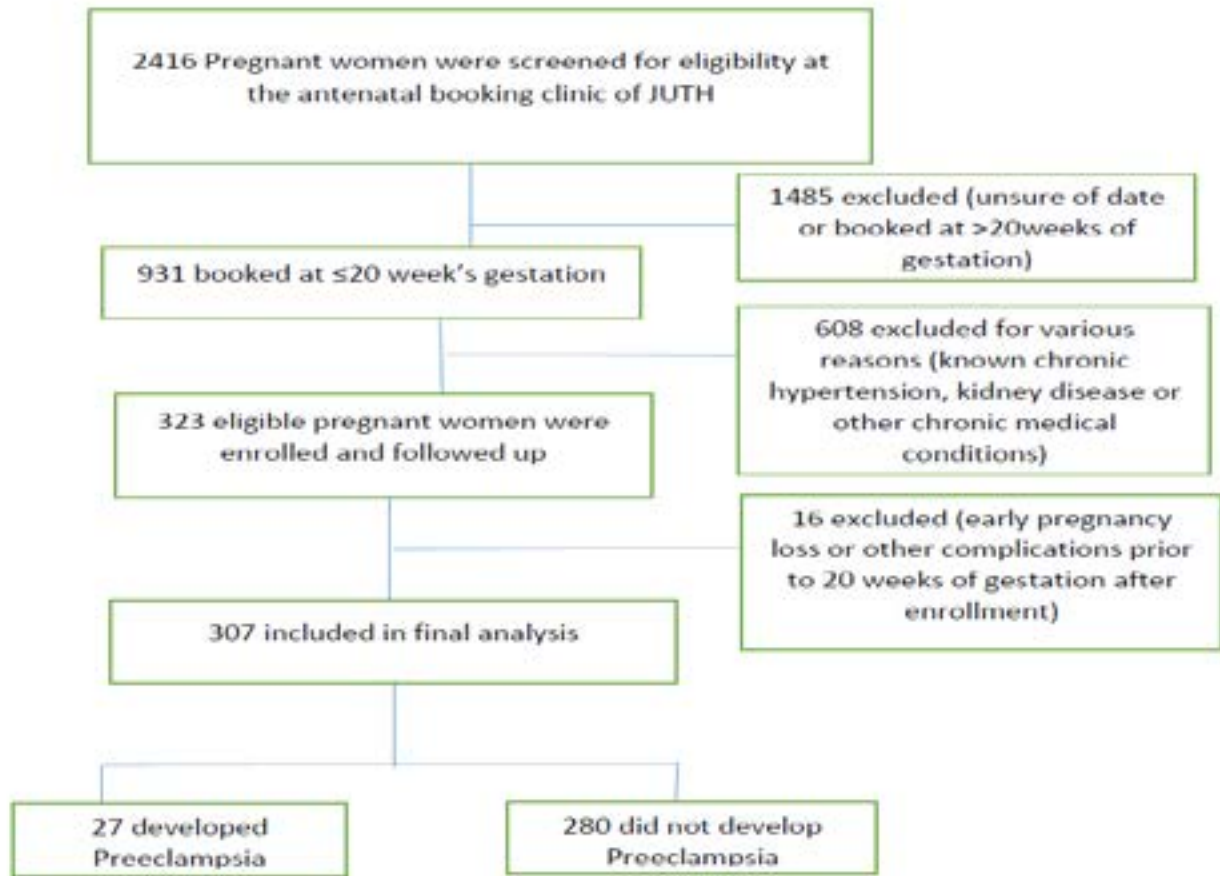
2416 Pregnant women were screened for eligibility at the antenatal booking clinic of JUTH

1485 excluded (unsure of date or booked at >20weeks of gestation)

931 booked at ≤20 week's gestation

608 excluded for various reasons (known chronic hypertension, kidney disease or other chronic medical conditions)

323 eligible pregnant women were enrolled and followed up

16 excluded (early pregnancy loss or other complications prior to 20 weeks of gestation after enrollment)

307 included in final analysis

27 developed Preeclampsia

280 did not develop Preeclampsia